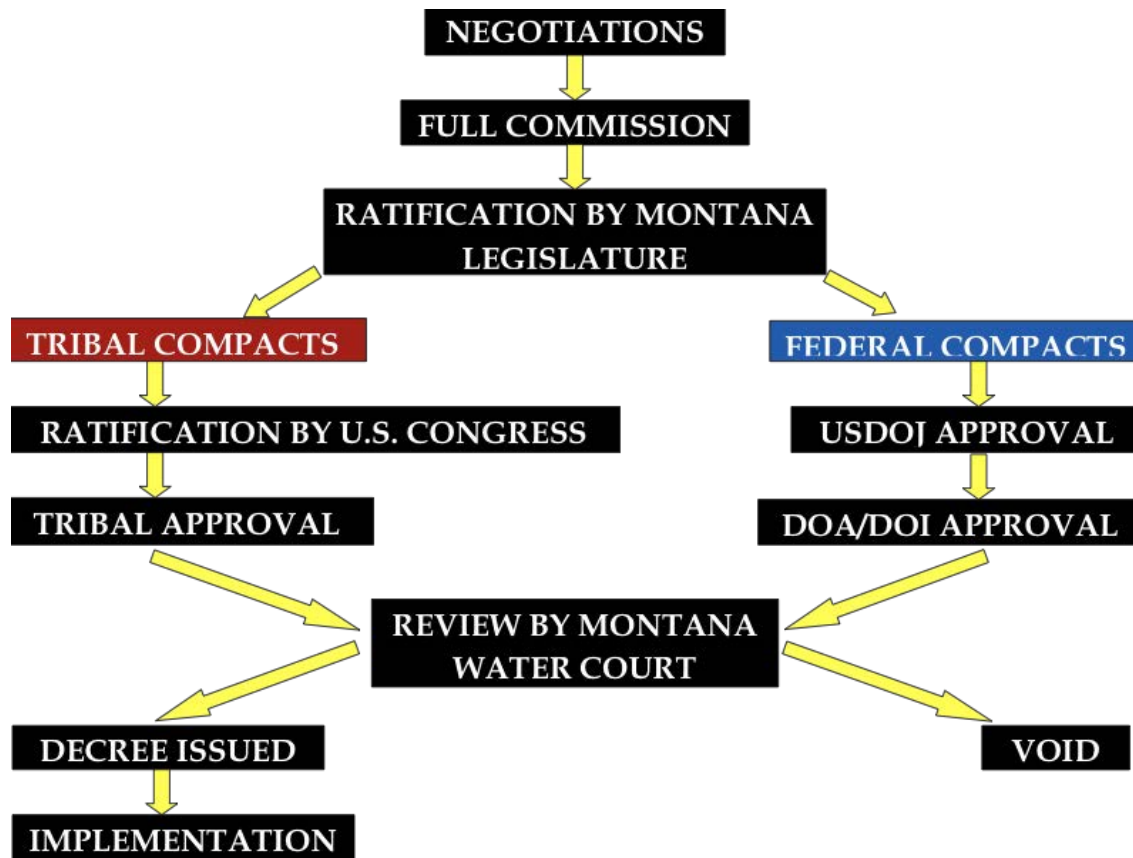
NEGOTIATIONS

FULL COMMISSION

RATIFICATION BY MONTANA LEGISLATURE

TRIBAL COMPACTS

RATIFICATION BY U.S. CONGRESS

TRIBAL APPROVAL

FEDERAL COMPACTS

USDOJ APPROVAL

DOA/DOI APPROVAL

REVIEW BY MONTANA WATER COURT

DECREE ISSUED

IMPLEMENTATION

VOID